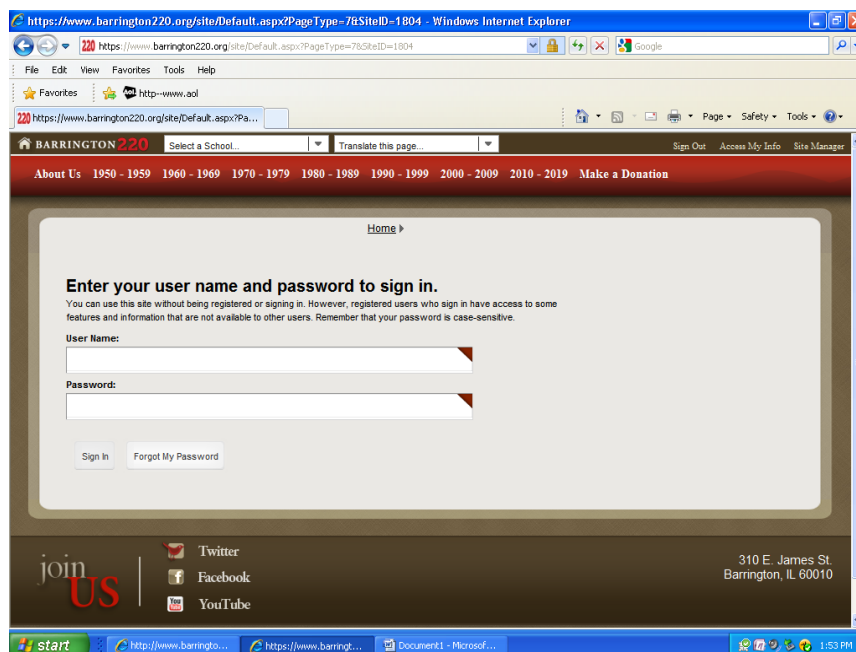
https://www.barrington220.org/site/Default.aspx?PageType=7&SiteID=1804 - Windows Internet Explorer

220 https://www.barrington220.org/site/Default.aspx?PageType=7&SiteID=1804

Google

File Edit View Favorites Tools Help

Favorites http--www.aol

220 https://www.barrington220.org/site/Default.aspx?Pa...

Page Safety Tools

BARRINGTON 220 Select a School... Translate this page... Sign Out Access My Info Site Manager

About Us 1950 - 1959 1960 - 1969 1970 - 1979 1980 - 1989 1990 - 1999 2000 - 2009 2010 - 2019 Make a Donation

Home

Enter your user name and password to sign in.

You can use this site without being registered or signing in. However, registered users who sign in have access to some features and information that are not available to other users. Remember that your password is case-sensitive.

User Name:

Password:

Sign In Forgot My Password

join US

Twitter
Facebook
YouTube

310 E. James St.
Barrington, IL 60010

start http://www.barringto... https://www.barringt... Document1 - Microsof... 1:53 PM